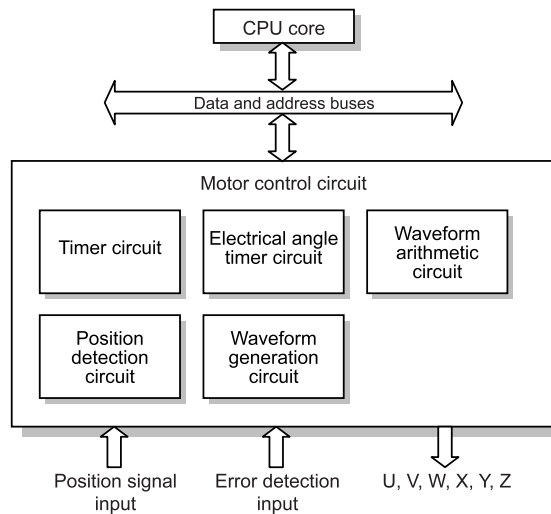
CPU core

Data and address buses

Motor control circuit

Timer circuit

Electrical angle timer circuit

Waveform arithmetic circuit

Position detection circuit

Waveform generation circuit

Position signal input

Error detection input

U, V, W, X, Y, Z